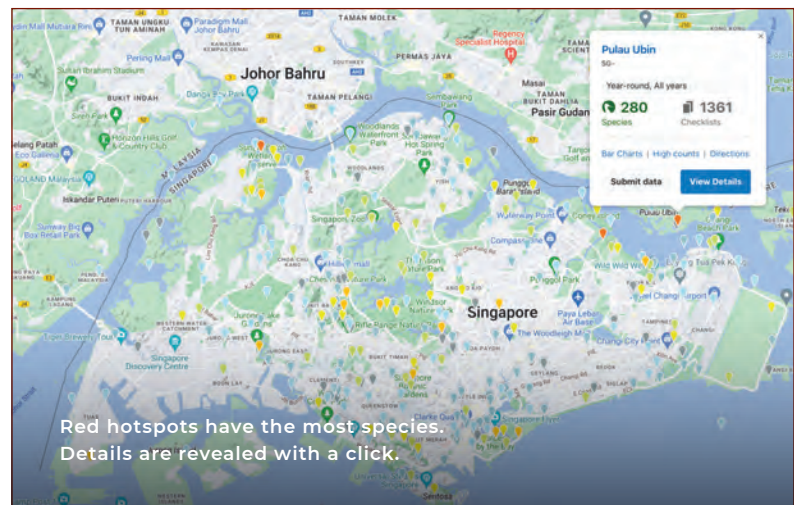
Johor Bahru

Singapore

Pulau Ubin
SG-
Year-round, All years
280
Species
1361
Checklists
Bar Charts | High counts | Directions
Submit data
View Details

Red hotspots have the most species. Details are revealed with a click.